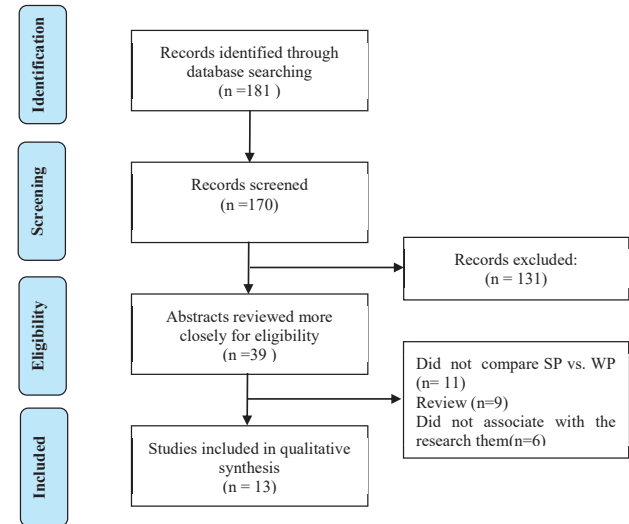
Identification

Records identified through database searching (n =181 )

Screening

Records screened (n =170)

Records excluded: (n = 131)

Eligibility

Abstracts reviewed more closely for eligibility (n =39 )

Did not compare SP vs. WP (n= 11)
Review (n=9)
Did not associate with the research them(n=6)

Included

Studies included in qualitative synthesis (n = 13)